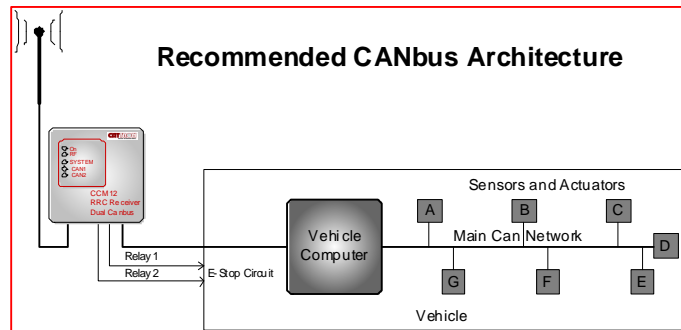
Recommended CANbus Architecture

On
RF
SYSTEM
CAN1
CAN2

CCM12
RRC Receiver
Dual Canbus

Sensors and Actuators

A

B

C

D

Vehicle Computer

Main Can Network

G

F

E

Relay 1

Relay 2

E-Stop Circuit

Vehicle